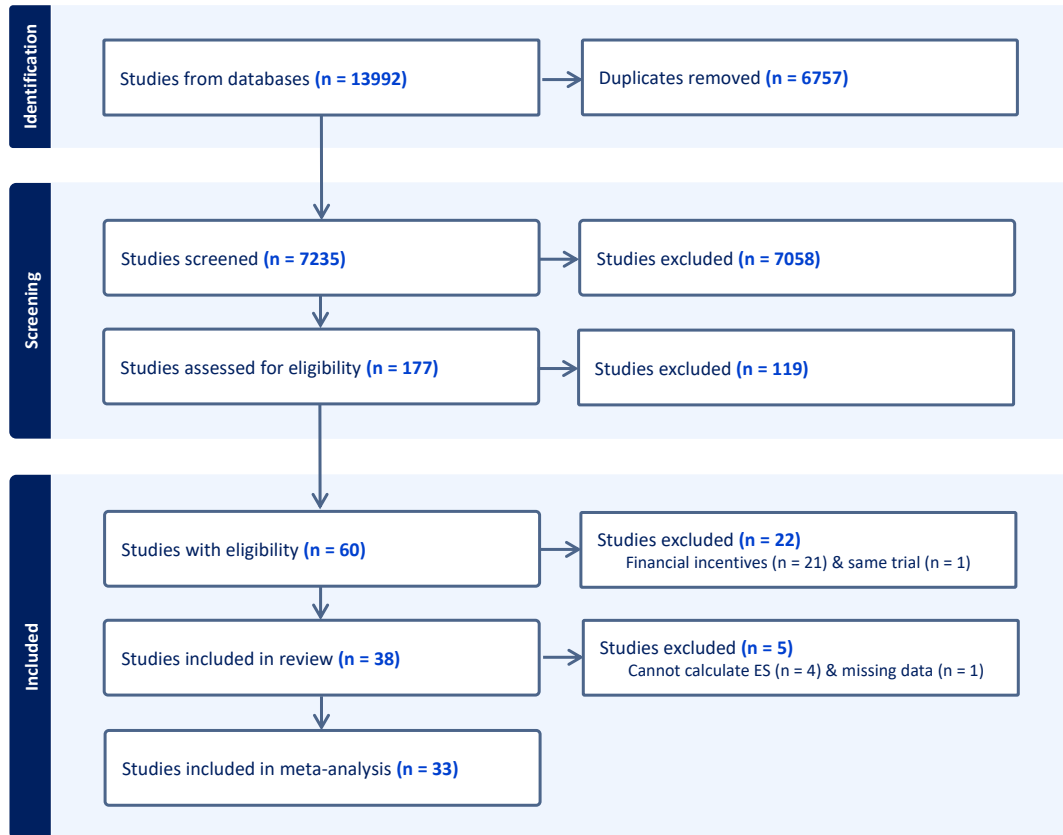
Identification

Studies from databases (n = 13992)

Duplicates removed (n = 6757)

Screening

Studies screened (n = 7235)

Studies excluded (n = 7058)

Studies assessed for eligibility (n = 177)

Studies excluded (n = 119)

Included

Studies with eligibility (n = 60)

Studies excluded (n = 22)
Financial incentives (n = 21) & same trial (n = 1)

Studies included in review (n = 38)

Studies excluded (n = 5)
Cannot calculate ES (n = 4) & missing data (n = 1)

Studies included in meta-analysis (n = 33)